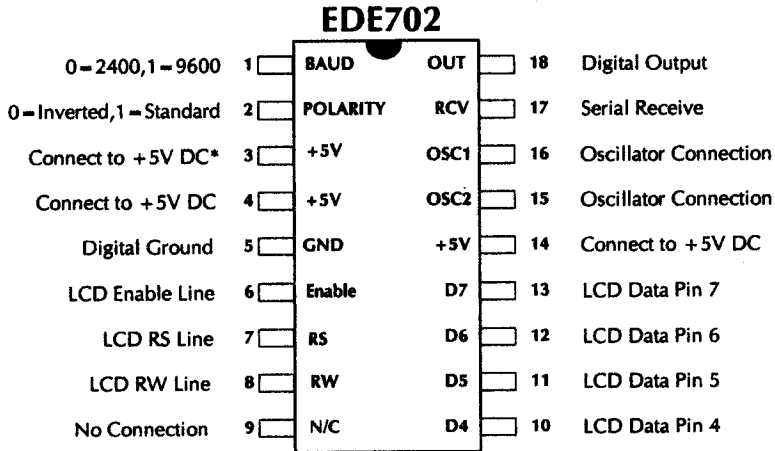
EDE702

0 = 2400, 1 = 9600 1 BAUD OUT 18 Digital Output

0 = Inverted, 1 = Standard 2 POLARITY RCV 17 Serial Receive

Connect to +5V DC* 3 +5V OSC1 16 Oscillator Connection

Connect to +5V DC 4 +5V OSC2 15 Oscillator Connection

Digital Ground 5 GND +5V 14 Connect to +5V DC

LCD Enable Line 6 Enable D7 13 LCD Data Pin 7

LCD RS Line 7 RS D6 12 LCD Data Pin 6

LCD RW Line 8 RW D5 11 LCD Data Pin 5

No Connection 9 N/C D4 10 LCD Data Pin 4